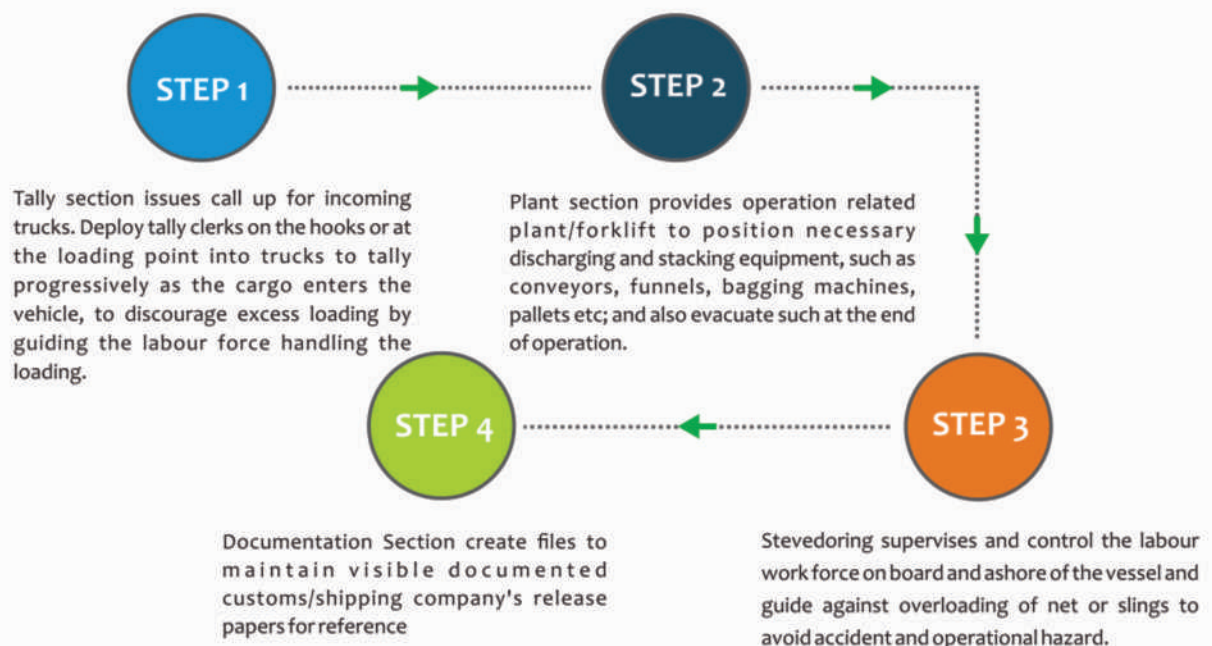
STEP 1

STEP 2

Tally section issues call up for incoming trucks. Deploy tally clerks on the hooks or at the loading point into trucks to tally progressively as the cargo enters the vehicle, to discourage excess loading by guiding the labour force handling the loading.

Plant section provides operation related plant/forklift to position necessary discharging and stacking equipment, such as conveyors, funnels, bagging machines, pallets etc; and also evacuate such at the end of operation.

STEP 4

STEP 3

Documentation Section create files to maintain visible documented customs/shipping company's release papers for reference

Stevedoring supervises and control the labour work force on board and ashore of the vessel and guide against overloading of net or slings to avoid accident and operational hazard.